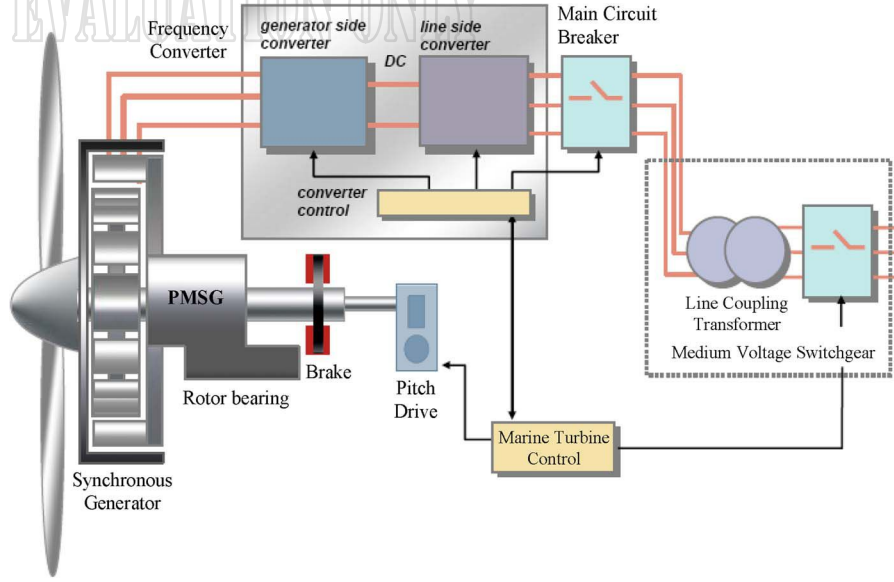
EVALUATION ONLY

Frequency Converter

generator side converter

DC

line side converter

Main Circuit Breaker

converter control

Line Coupling Transformer

Medium Voltage Switchgear

PMSG

Brake

Rotor bearing

Pitch Drive

Marine Turbine Control

Synchronous Generator